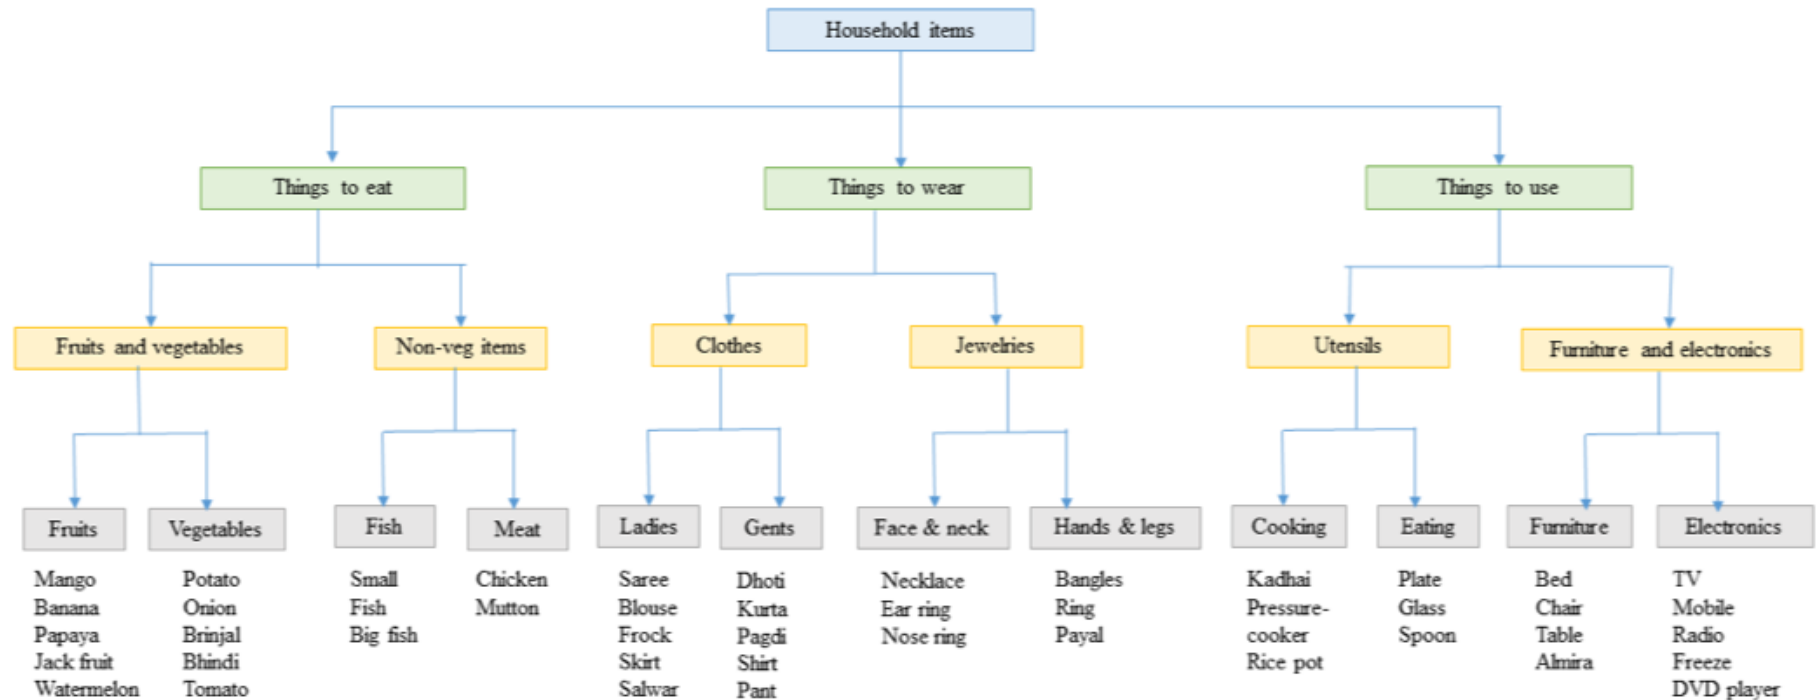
Household items

Things to eat

Things to wear

Things to use

Fruits and vegetables

Non-veg items

Clothes

Jewelries

Utensils

Furniture and electronics

Fruits

Vegetables

Fish

Meat

Ladies

Gents

Face & neck

Hands & legs

Cooking

Eating

Furniture

Electronics

Mango
Banana
Papaya
Jack fruit
Watermelon

Potato
Onion
Brinjal
Bhindi
Tomato

Small
Fish
Big fish

Chicken
Mutton

Saree
Blouse
Frock
Skirt
Salwar

Dhoti
Kurta
Pagdi
Shirt
Pant

Necklace
Ear ring
Nose ring

Bangles
Ring
Payal

Kadhai
Pressure-cooker
Rice pot

Plate
Glass
Spoon

Bed
Chair
Table
Almira

TV
Mobile
Radio
Freeze
DVD player